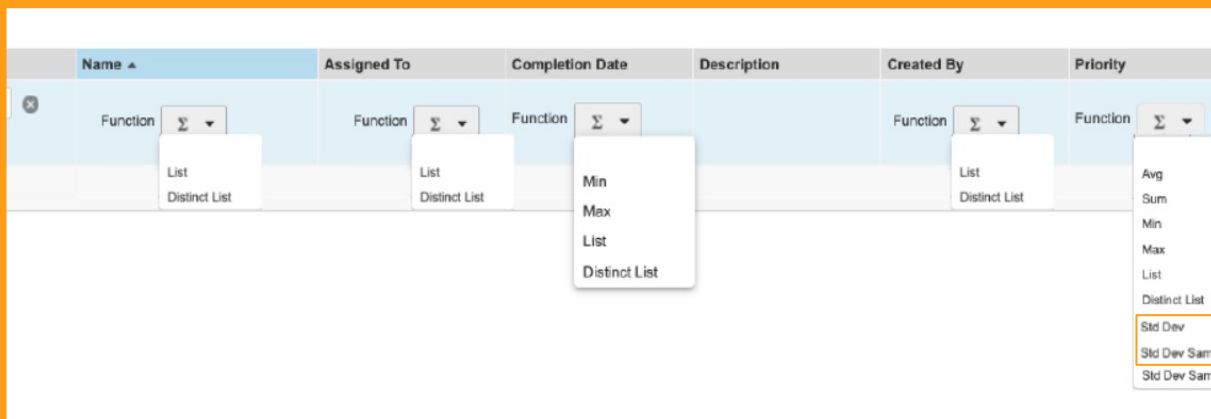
| Name ▲ | Assigned To | Completion Date | Description | Created By | Priority |
|---|---|---|---|---|---|
| Function Σ | Function Σ | Function Σ | | Function Σ | Function Σ |

List
Distinct List

List
Distinct List

Min
Max
List
Distinct List

List
Distinct List

Avg
Sum
Min
Max
List
Distinct List
Std Dev
Std Dev Sam
Std Dev Sam